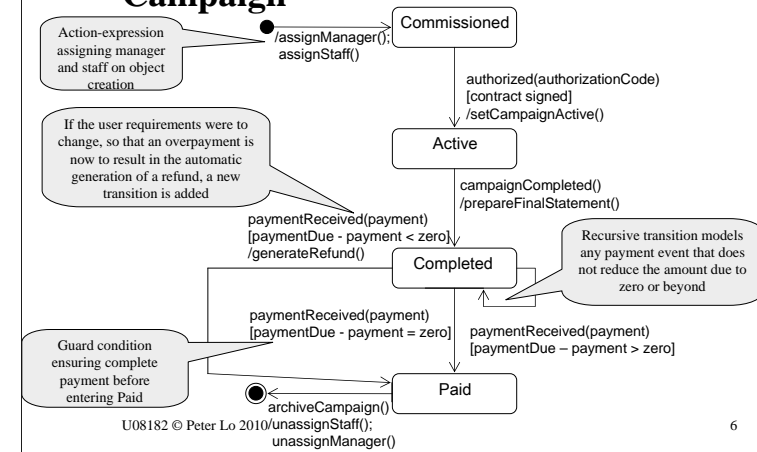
Campaign

Action-expression assigning manager and staff on object creation

/assignManager(); assignStaff()

Commissioned

authorized(authorizationCode) [contract signed] /setCampaignActive()

Active

If the user requirements were to change, so that an overpayment is now to result in the automatic generation of a refund, a new transition is added

campaignCompleted() /prepareFinalStatement()

paymentReceived(payment) [paymentDue - payment < zero] /generateRefund()

Recursive transition models any payment event that does not reduce the amount due to zero or beyond

Completed

paymentReceived(payment) [paymentDue - payment = zero]

paymentReceived(payment) [paymentDue – payment > zero]

Guard condition ensuring complete payment before entering Paid

Paid

archiveCampaign() /unassignStaff(); unassignManager()

U08182 © Peter Lo 2010

6